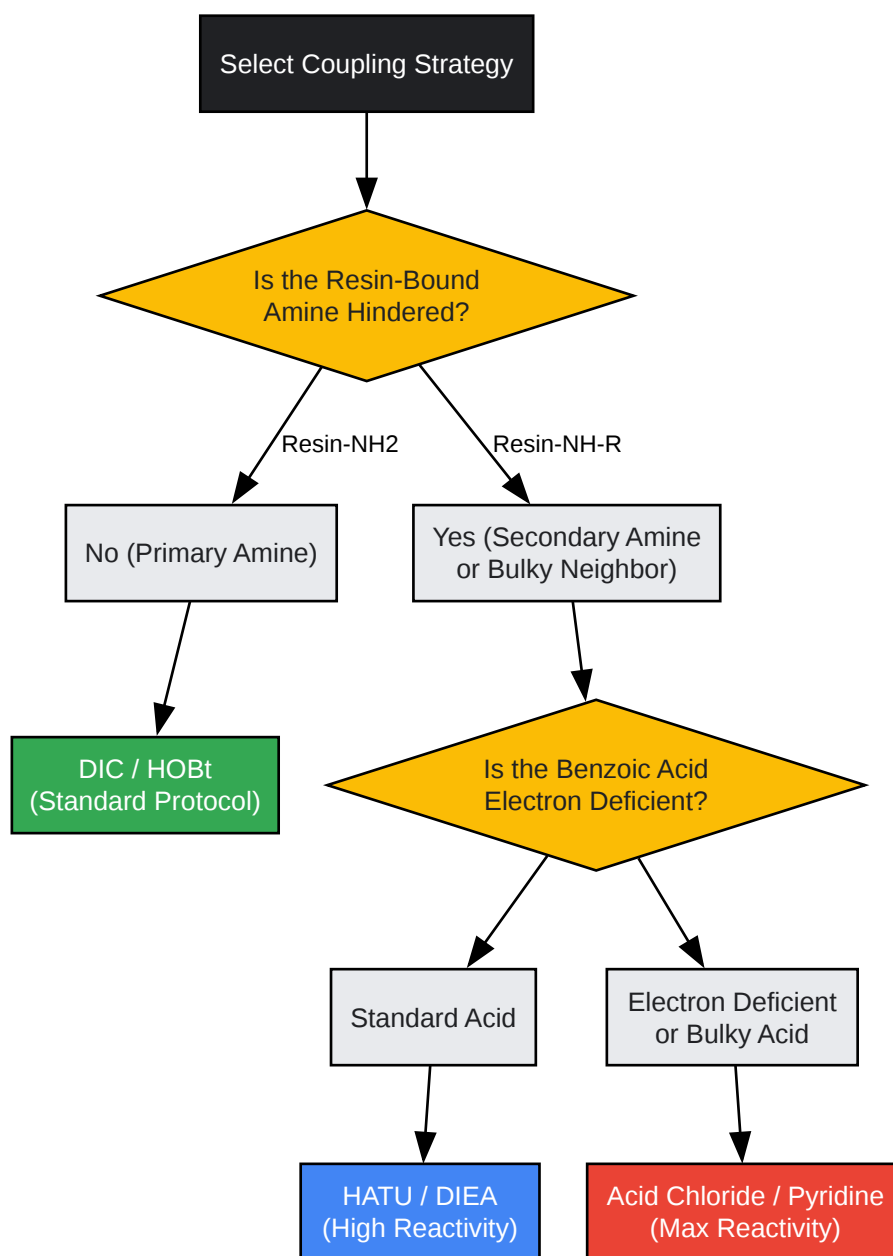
Select Coupling Strategy

Is the Resin-Bound Amine Hindered?

Resin-NH2

Resin-NH-R

No (Primary Amine)

Yes (Secondary Amine or Bulky Neighbor)

DIC / HOBt (Standard Protocol)

Is the Benzoic Acid Electron Deficient?

Standard Acid

Electron Deficient or Bulky Acid

HATU / DIEA (High Reactivity)

Acid Chloride / Pyridine (Max Reactivity)